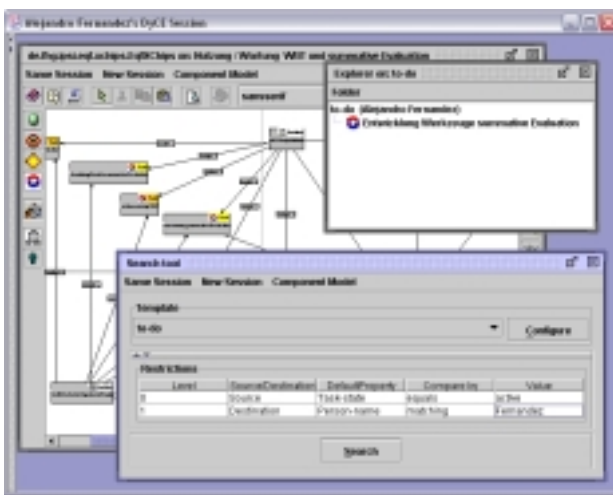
Alejandro Fernandez's DyCE Session

de.fhg.ipsi.eml.achips.DyCEChips sm Nutzung / Wartung WBT und summative Evaluation

Save Session New Session Component Model

Explorer on to-do

folder

to-do (Alejandro Fernandez)

Entwicklung Werkzeuge summative Evaluation

Search tool

Save Session New Session Component Model

Template

to-do

Configure

Restrictions

| Level | Source/Destination | DefaultProperty | Compare by | Value |
|---|---|---|---|---|
| 0 | Source | Task-state | equals | active |
| 1 | Destination | Person-name | matching | Fernandez |

Search